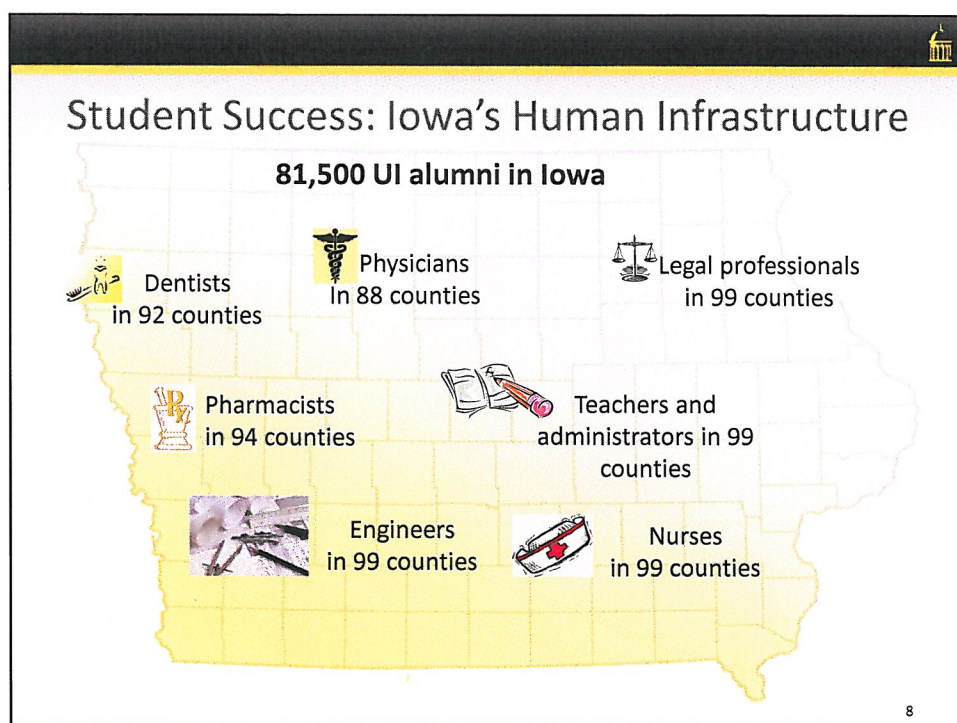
Student Success: Iowa's Human Infrastructure

81,500 UI alumni in Iowa

Dentists in 92 counties

Physicians In 88 counties

Legal professionals in 99 counties

Pharmacists in 94 counties

Teachers and administrators in 99 counties

Engineers in 99 counties

Nurses in 99 counties

8